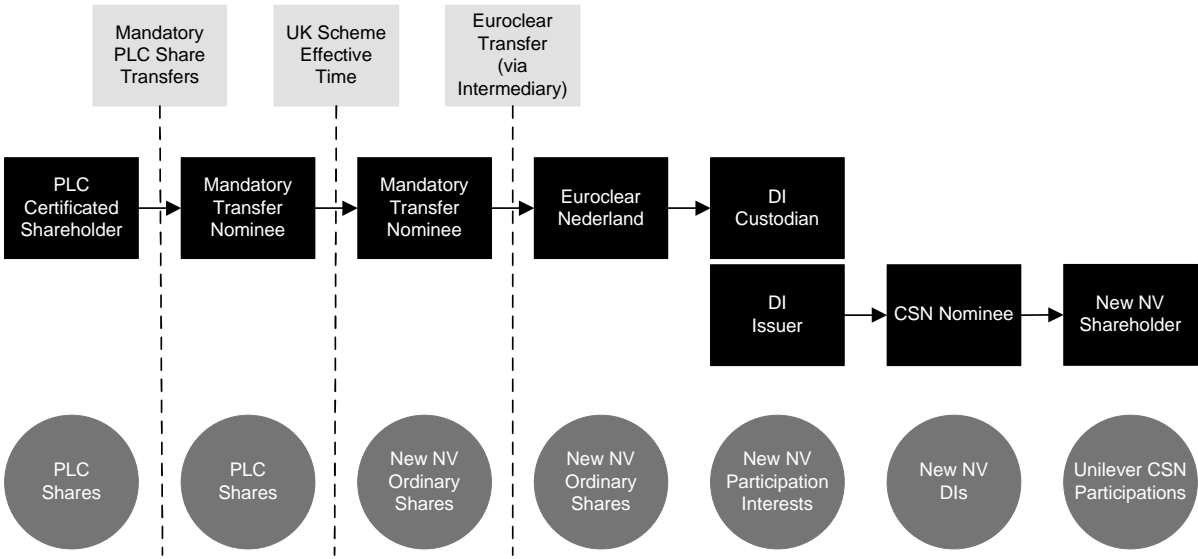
Mandatory PLC Share Transfers

UK Scheme Effective Time

Euroclear Transfer (via Intermediary)

PLC Certificated Shareholder

Mandatory Transfer Nominee

Mandatory Transfer Nominee

Euroclear Nederland

DI Custodian

DI Issuer

CSN Nominee

New NV Shareholder

PLC Shares

PLC Shares

New NV Ordinary Shares

New NV Ordinary Shares

New NV Participation Interests

New NV DIs

Unilever CSN Participations